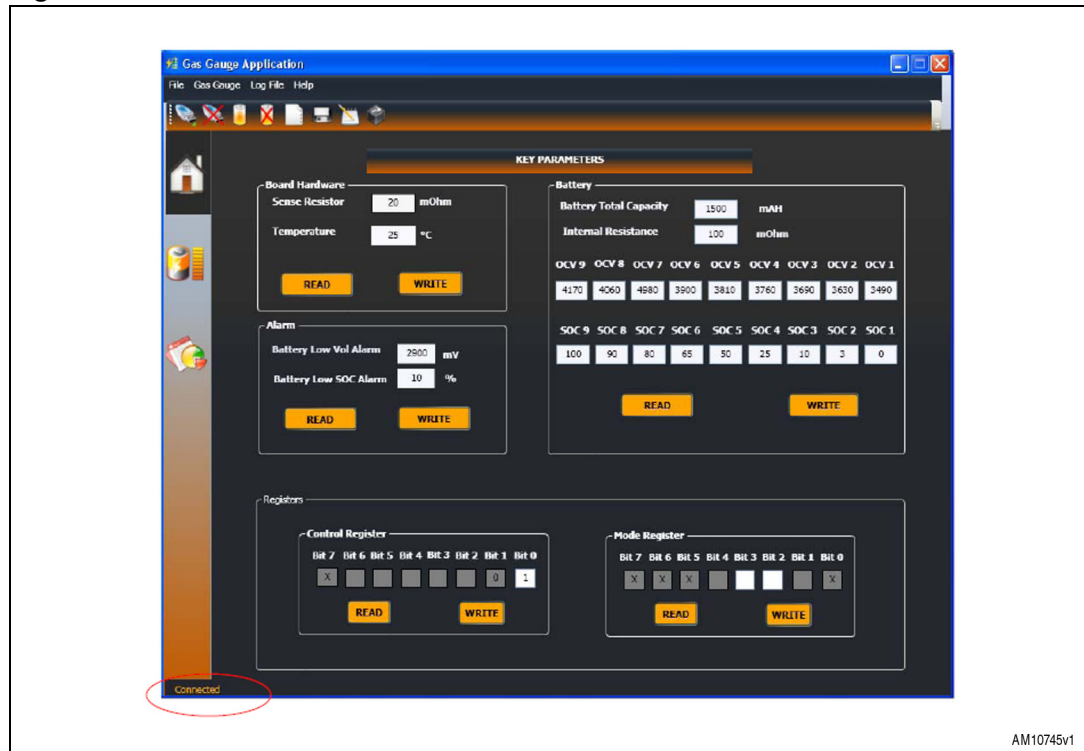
Gas Gauge Application

File Gas Gauge Log File Help

KEY PARAMETERS

Board Hardware

Sense Resistor 20 mOhm

Temperature 25 °C

READ WRITE

Alarm

Battery Low Vol Alarm 2900 mV

Battery Low SOC Alarm 10 %

READ WRITE

Battery

Battery Total Capacity 1500 mAH

Internal Resistance 100 mOhm

| OCV 9 | OCV 8 | OCV 7 | OCV 6 | OCV 5 | OCV 4 | OCV 3 | OCV 2 | OCV 1 |
|---|---|---|---|---|---|---|---|---|
| 4170 | 4060 | 4980 | 3900 | 3810 | 3760 | 3690 | 3630 | 3490 |

| SOC 9 | SOC 8 | SOC 7 | SOC 6 | SOC 5 | SOC 4 | SOC 3 | SOC 2 | SOC 1 |
|---|---|---|---|---|---|---|---|---|
| 100 | 90 | 80 | 65 | 50 | 25 | 10 | 3 | 0 |

READ WRITE

Registers

Control Register

| Bit 7 | Bit 6 | Bit 5 | Bit 4 | Bit 3 | Bit 2 | Bit 1 | Bit 0 |
|---|---|---|---|---|---|---|---|
| X | | | | | | 0 | 1 |

READ WRITE

Mode Register

| Bit 7 | Bit 6 | Bit 5 | Bit 4 | Bit 3 | Bit 2 | Bit 1 | Bit 0 |
|---|---|---|---|---|---|---|---|
| X | X | X | | | | | X |

READ WRITE

Connected

AM10745v1